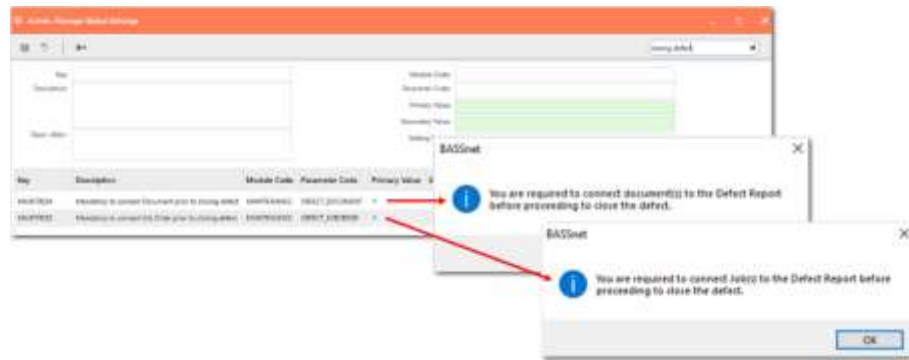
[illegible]

Key
Description
Description
Module Code
Parameter Code
Primary Value
Secondary Value

| Key | Description | Module Code | Parameter Code | Primary Value |
|---|---|---|---|---|
| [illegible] | Mandatory to connect Document prior to closing defect | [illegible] | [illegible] | Y |
| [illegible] | Mandatory to connect Job Order prior to closing defect | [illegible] | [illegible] | Y |

BASSnet
You are required to connect document(s) to the Defect Report before proceeding to close the defect.

BASSnet
You are required to connect Job(s) to the Defect Report before proceeding to close the defect.
OK